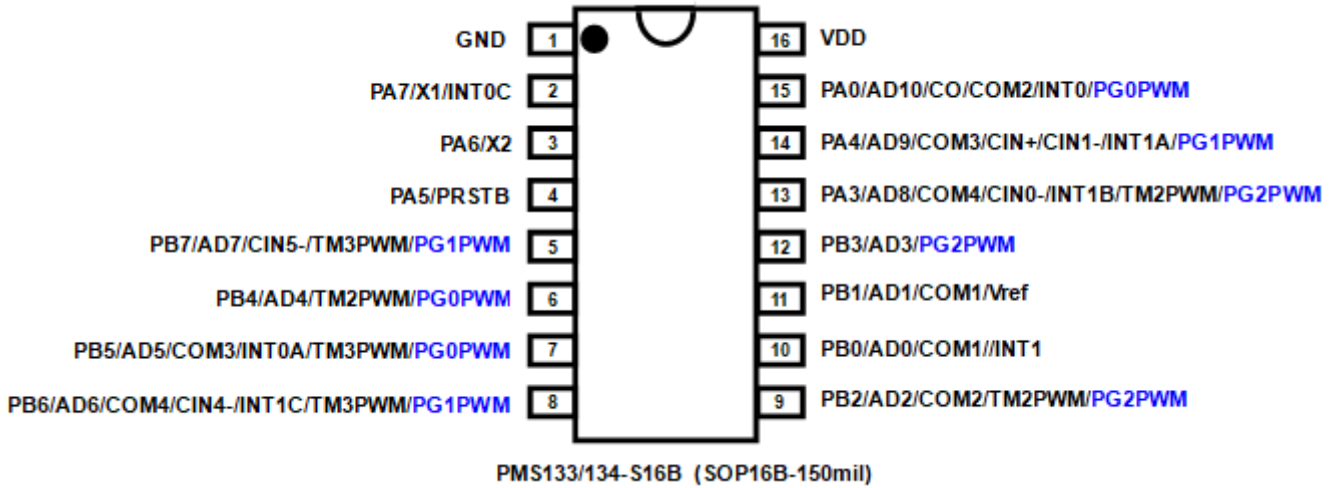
GND 1
PA7/X1/INT0C 2
PA6/X2 3
PA5/PRSTB 4
PB7/AD7/CIN5-/TM3PWM/PG1PWM 5
PB4/AD4/TM2PWM/PG0PWM 6
PB5/AD5/COM3/INT0A/TM3PWM/PG0PWM 7
PB6/AD6/COM4/CIN4-/INT1C/TM3PWM/PG1PWM 8

16 VDD
15 PA0/AD10/CO/COM2/INT0/PG0PWM
14 PA4/AD9/COM3/CIN+/CIN1-/INT1A/PG1PWM
13 PA3/AD8/COM4/CIN0-/INT1B/TM2PWM/PG2PWM
12 PB3/AD3/PG2PWM
11 PB1/AD1/COM1/Vref
10 PB0/AD0/COM1//INT1
9 PB2/AD2/COM2/TM2PWM/PG2PWM

PMS133/134-S16B (SOP16B-150mil)